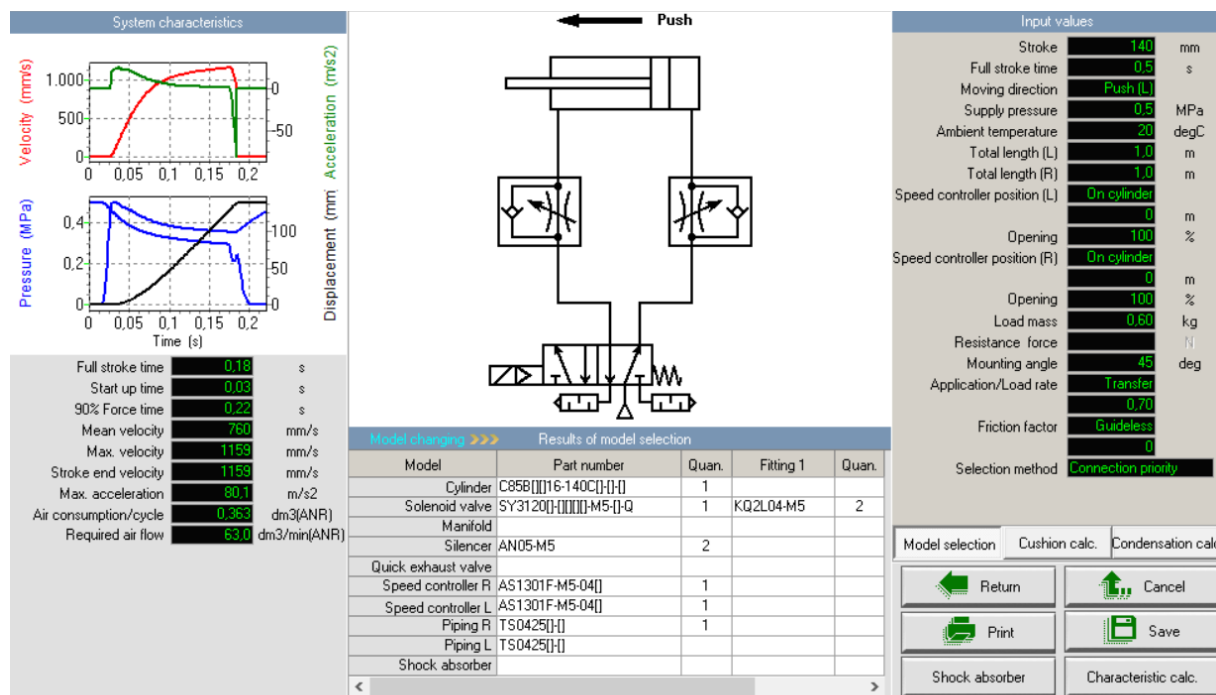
System characteristics

Velocity (mm/s)
Acceleration (m/s2)
1.000
500
0
0
-50
0 0,05 0,1 0,15 0,2

Pressure (MPa)
Displacement (mm)
0,4
0,2
0
100
50
0
0 0,05 0,1 0,15 0,2
Time (s)

Push

| | | |
|---|---|---|
| Full stroke time | 0,18 | s |
| Start up time | 0,03 | s |
| 90% Force time | 0,22 | s |
| Mean velocity | 760 | mm/s |
| Max. velocity | 1159 | mm/s |
| Stroke end velocity | 1159 | mm/s |
| Max. acceleration | 80,1 | m/s2 |
| Air consumption/cycle | 0,363 | dm3(ANR) |
| Required air flow | 63,0 | dm3/min(ANR) |

Model changing >>> Results of model selection

| Model | Part number | Quan. | Fitting 1 | Quan. |
|---|---|---|---|---|
| Cylinder | C85B[][]16-140C[]-[]-[] | 1 | | |
| Solenoid valve | SY3120[]-[][][][]-M5-[]-Q | 1 | KQ2L04-M5 | 2 |
| Manifold | | | | |
| Silencer | AN05-M5 | 2 | | |
| Quick exhaust valve | | | | |
| Speed controller R | AS1301F-M5-04[] | 1 | | |
| Speed controller L | AS1301F-M5-04[] | 1 | | |
| Piping R | TS0425[]-[] | 1 | | |
| Piping L | TS0425[]-[] | | | |
| Shock absorber | | | | |

Input values

| | | |
|---|---|---|
| Stroke | 140 | mm |
| Full stroke time | 0,5 | s |
| Moving direction | Push (L) | |
| Supply pressure | 0,5 | MPa |
| Ambient temperature | 20 | degC |
| Total length (L) | 1,0 | m |
| Total length (R) | 1,0 | m |
| Speed controller position (L) | On cylinder | |
| | 0 | m |
| Opening | 100 | % |
| Speed controller position (R) | On cylinder | |
| | 0 | m |
| Opening | 100 | % |
| Load mass | 0,60 | kg |
| Resistance force | | N |
| Mounting angle | 45 | deg |
| Application/Load rate | Transfer | |
| | 0,70 | |
| Friction factor | Guideless | |
| | 0 | |
| Selection method | Connection priority | |

Model selection | Cushion calc. | Condensation calc

Return
Cancel
Print
Save
Shock absorber
Characteristic calc.